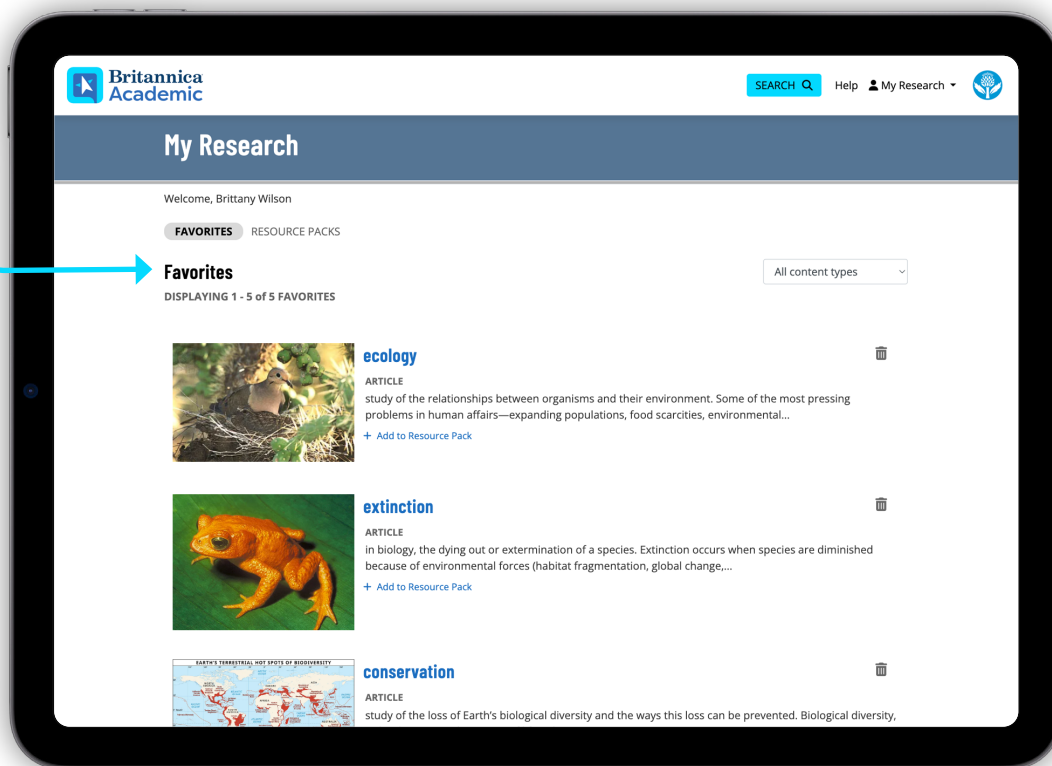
Britannica Academic

SEARCH Help My Research

My Research

Welcome, Brittany Wilson

FAVORITES RESOURCE PACKS

Favorites

DISPLAYING 1 - 5 of 5 FAVORITES

All content types

ecology

ARTICLE

study of the relationships between organisms and their environment. Some of the most pressing problems in human affairs—expanding populations, food scarcities, environmental...

+ Add to Resource Pack

extinction

ARTICLE

in biology, the dying out or extermination of a species. Extinction occurs when species are diminished because of environmental forces (habitat fragmentation, global change,...

+ Add to Resource Pack

EARTH'S TERRESTRIAL HOT SPOTS OF BIODIVERSITY

conservation

ARTICLE

study of the loss of Earth's biological diversity and the ways this loss can be prevented. Biological diversity,